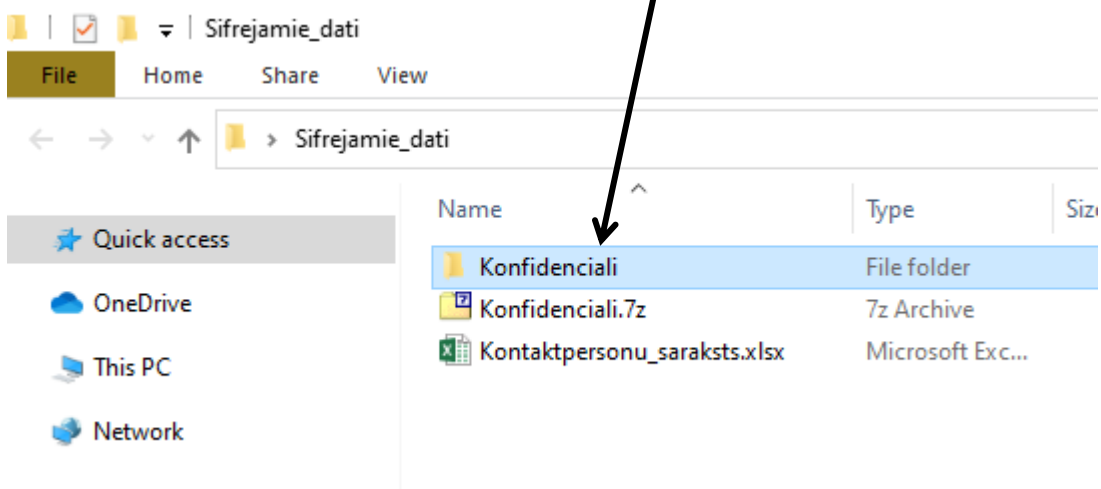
Sifrejamie_dati

File Home Share View

Sifrejamie_dati

Name | Type | Siz

Quick access
OneDrive
This PC
Network

| Name | Type |
|---|---|
| Konfidenciali | File folder |
| Konfidenciali.7z | 7z Archive |
| Kontaktpersonu_saraksts.xlsx | Microsoft Exc... |